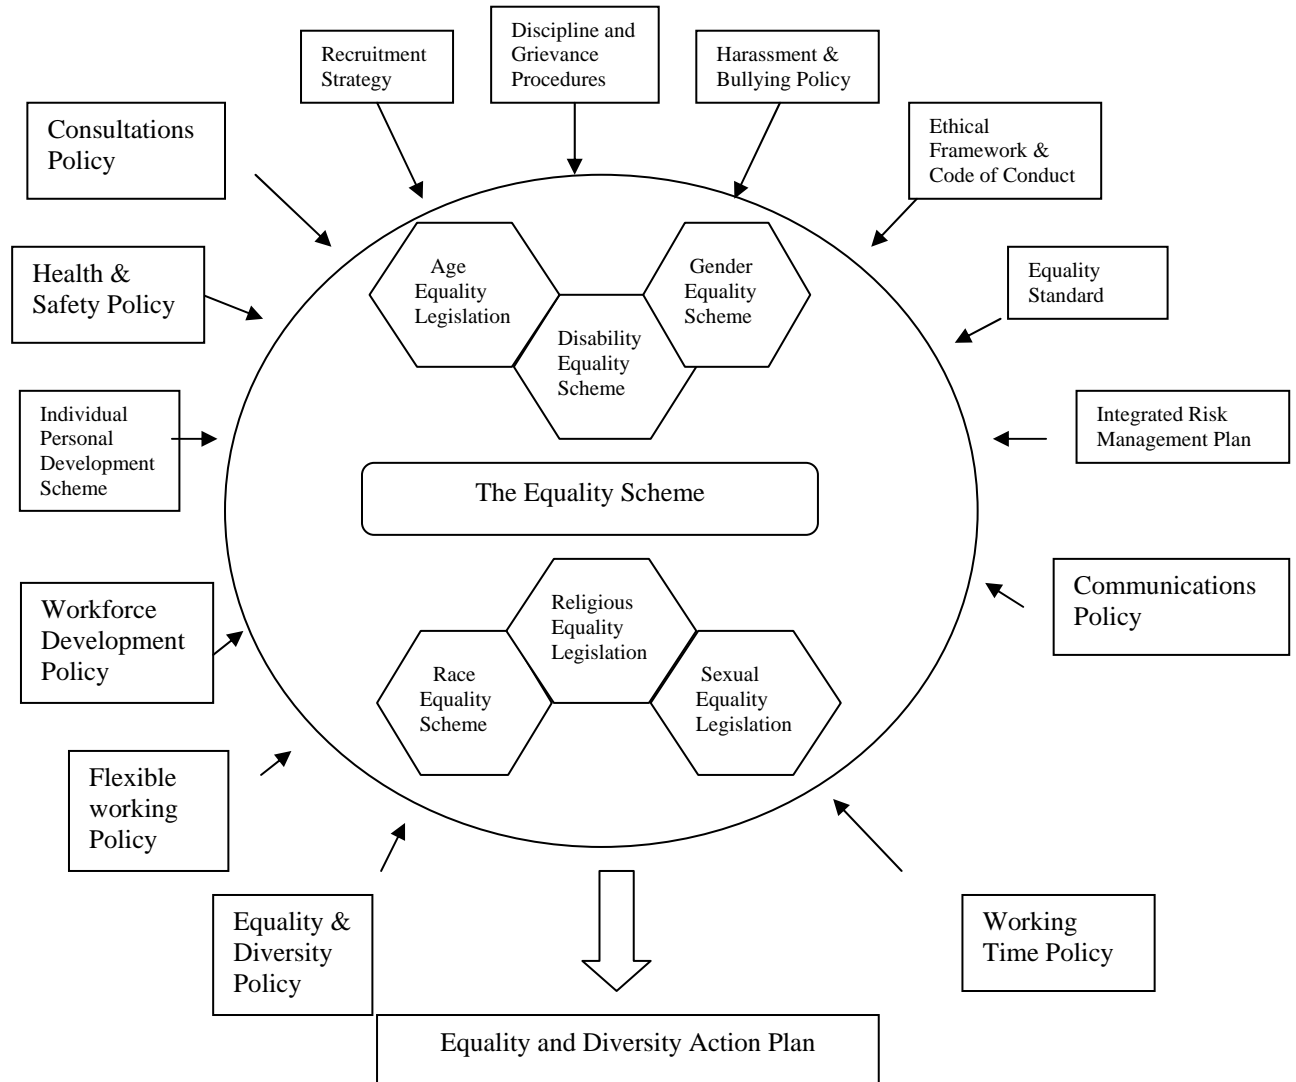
Recruitment Strategy

Discipline and Grievance Procedures

Harassment & Bullying Policy

Consultations Policy

Ethical Framework & Code of Conduct

Health & Safety Policy

Age Equality Legislation

Gender Equality Scheme

Disability Equality Scheme

Equality Standard

Individual Personal Development Scheme

Integrated Risk Management Plan

The Equality Scheme

Communications Policy

Workforce Development Policy

Religious Equality Legislation

Race Equality Scheme

Sexual Equality Legislation

Flexible working Policy

Equality & Diversity Policy

Working Time Policy

Equality and Diversity Action Plan